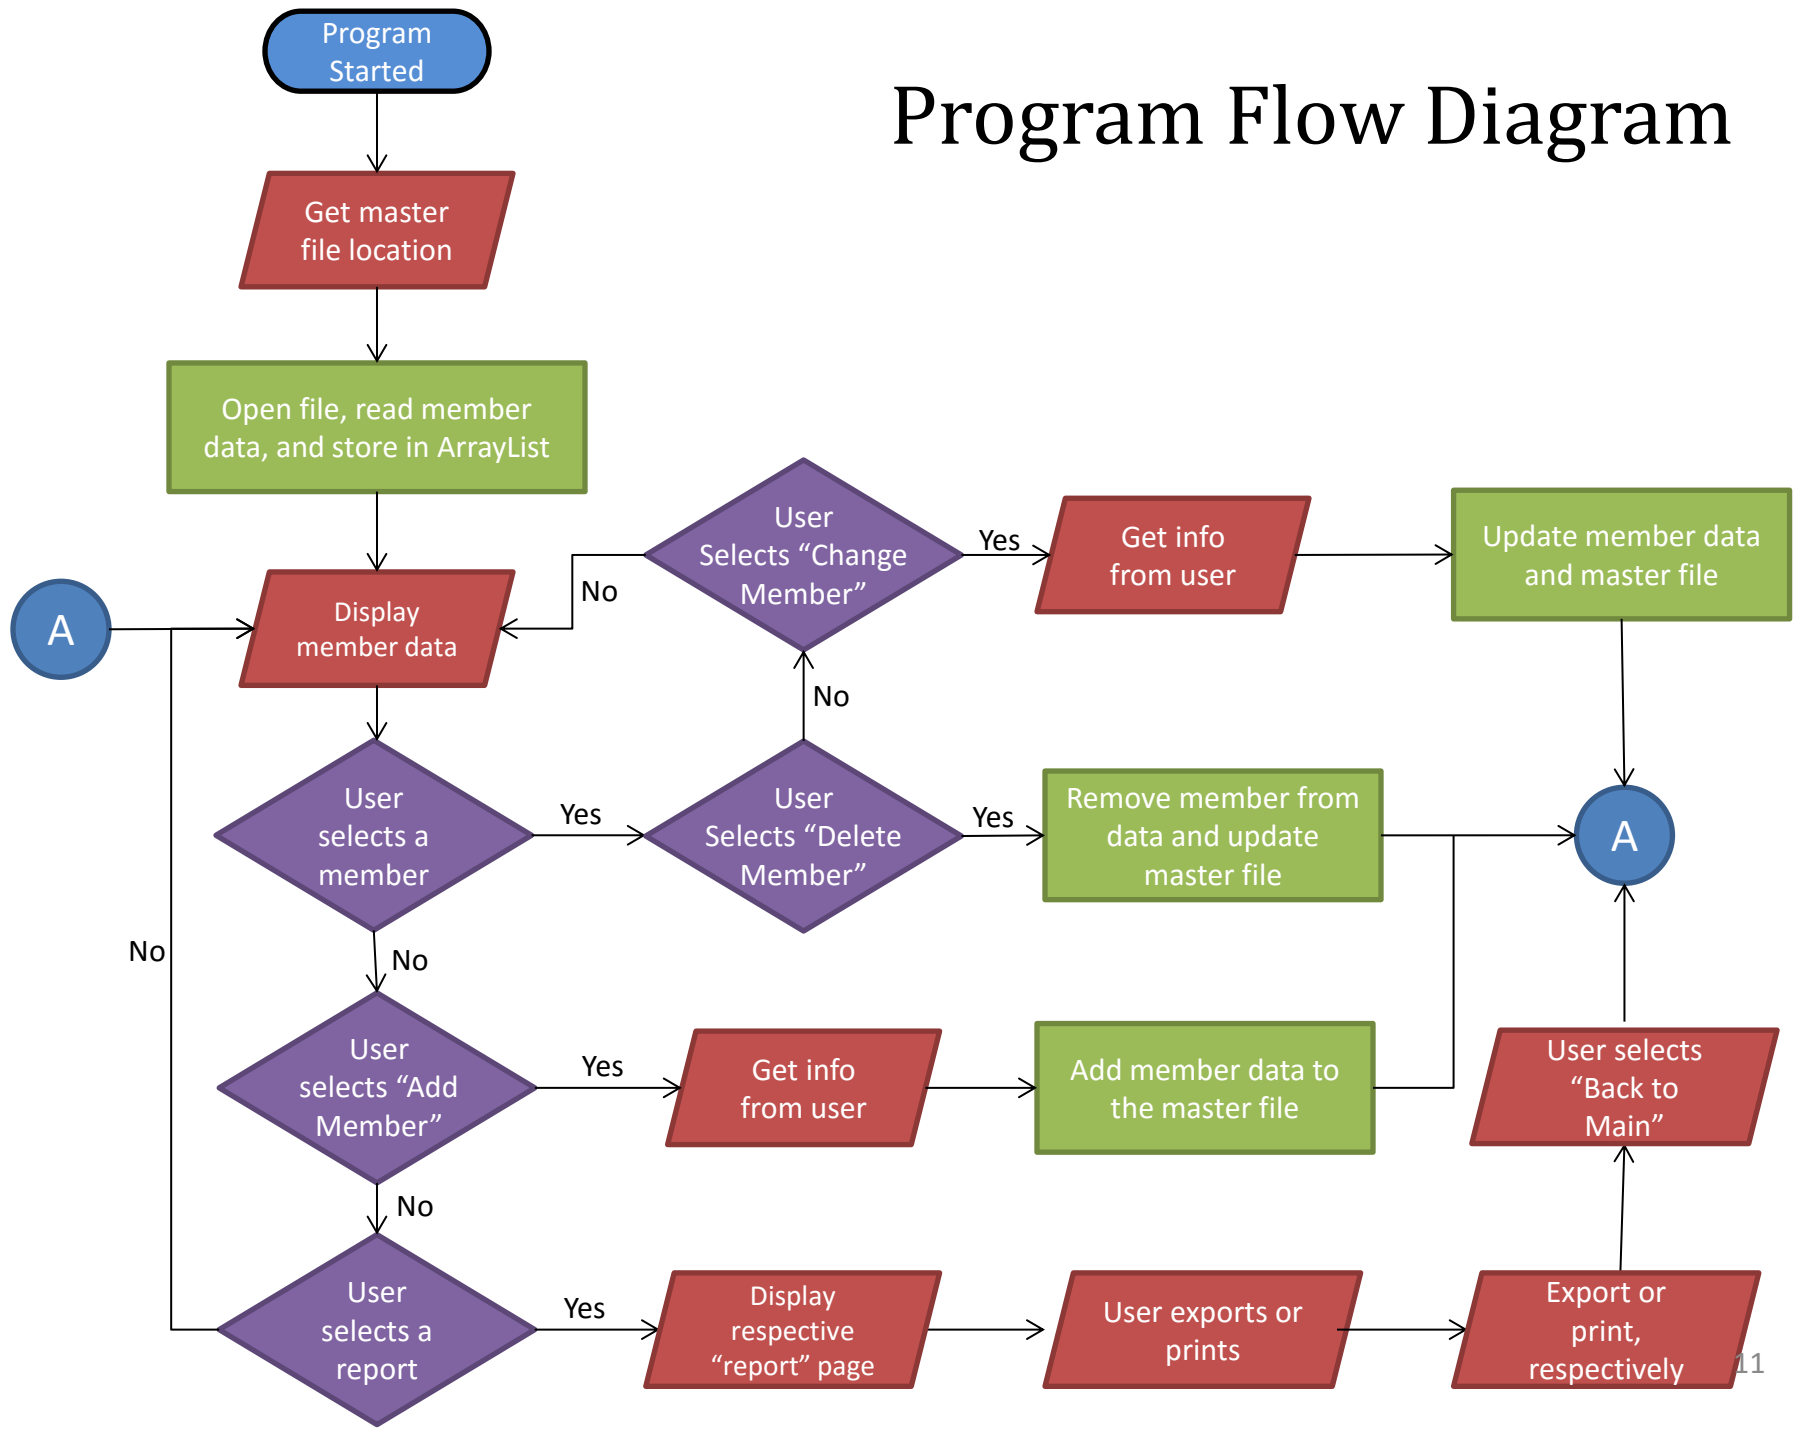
Program Flow Diagram

Program Started

Get master file location

Open file, read member data, and store in ArrayList

A

Display member data

No

User Selects “Change Member”

Yes

Get info from user

Update member data and master file

No

User selects a member

Yes

User Selects “Delete Member”

Yes

Remove member from data and update master file

A

No

No

User selects “Add Member”

Yes

Get info from user

Add member data to the master file

User selects “Back to Main”

No

User selects a report

Yes

Display respective “report” page

User exports or prints

Export or print, respectively

11